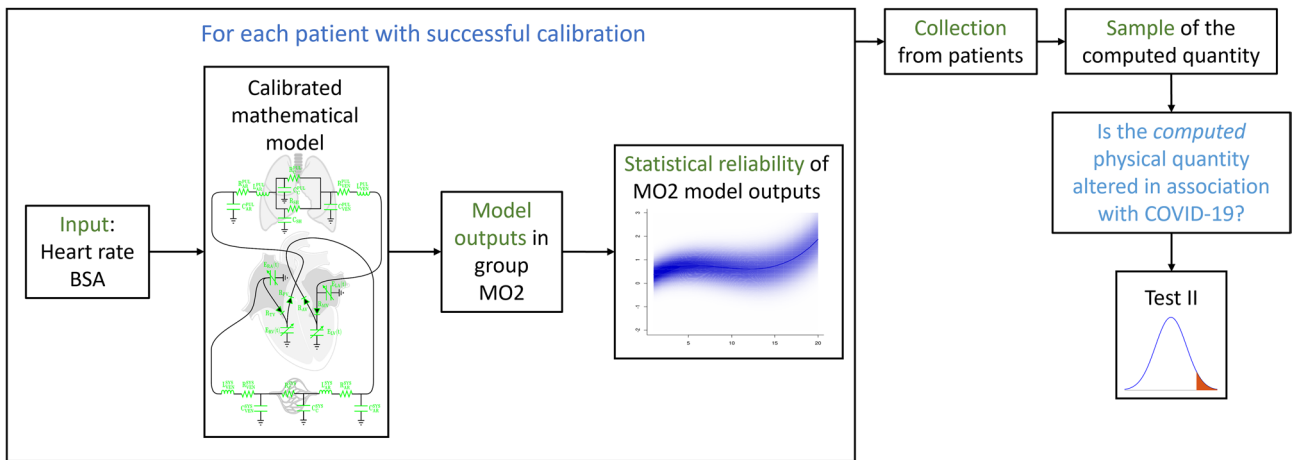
For each patient with successful calibration

Calibrated mathematical model

Input: Heart rate BSA

Model outputs in group MO2

Statistical reliability of MO2 model outputs

5 10 15 20

Collection from patients

Sample of the computed quantity

Is the *computed* physical quantity altered in association with COVID-19?

Test II